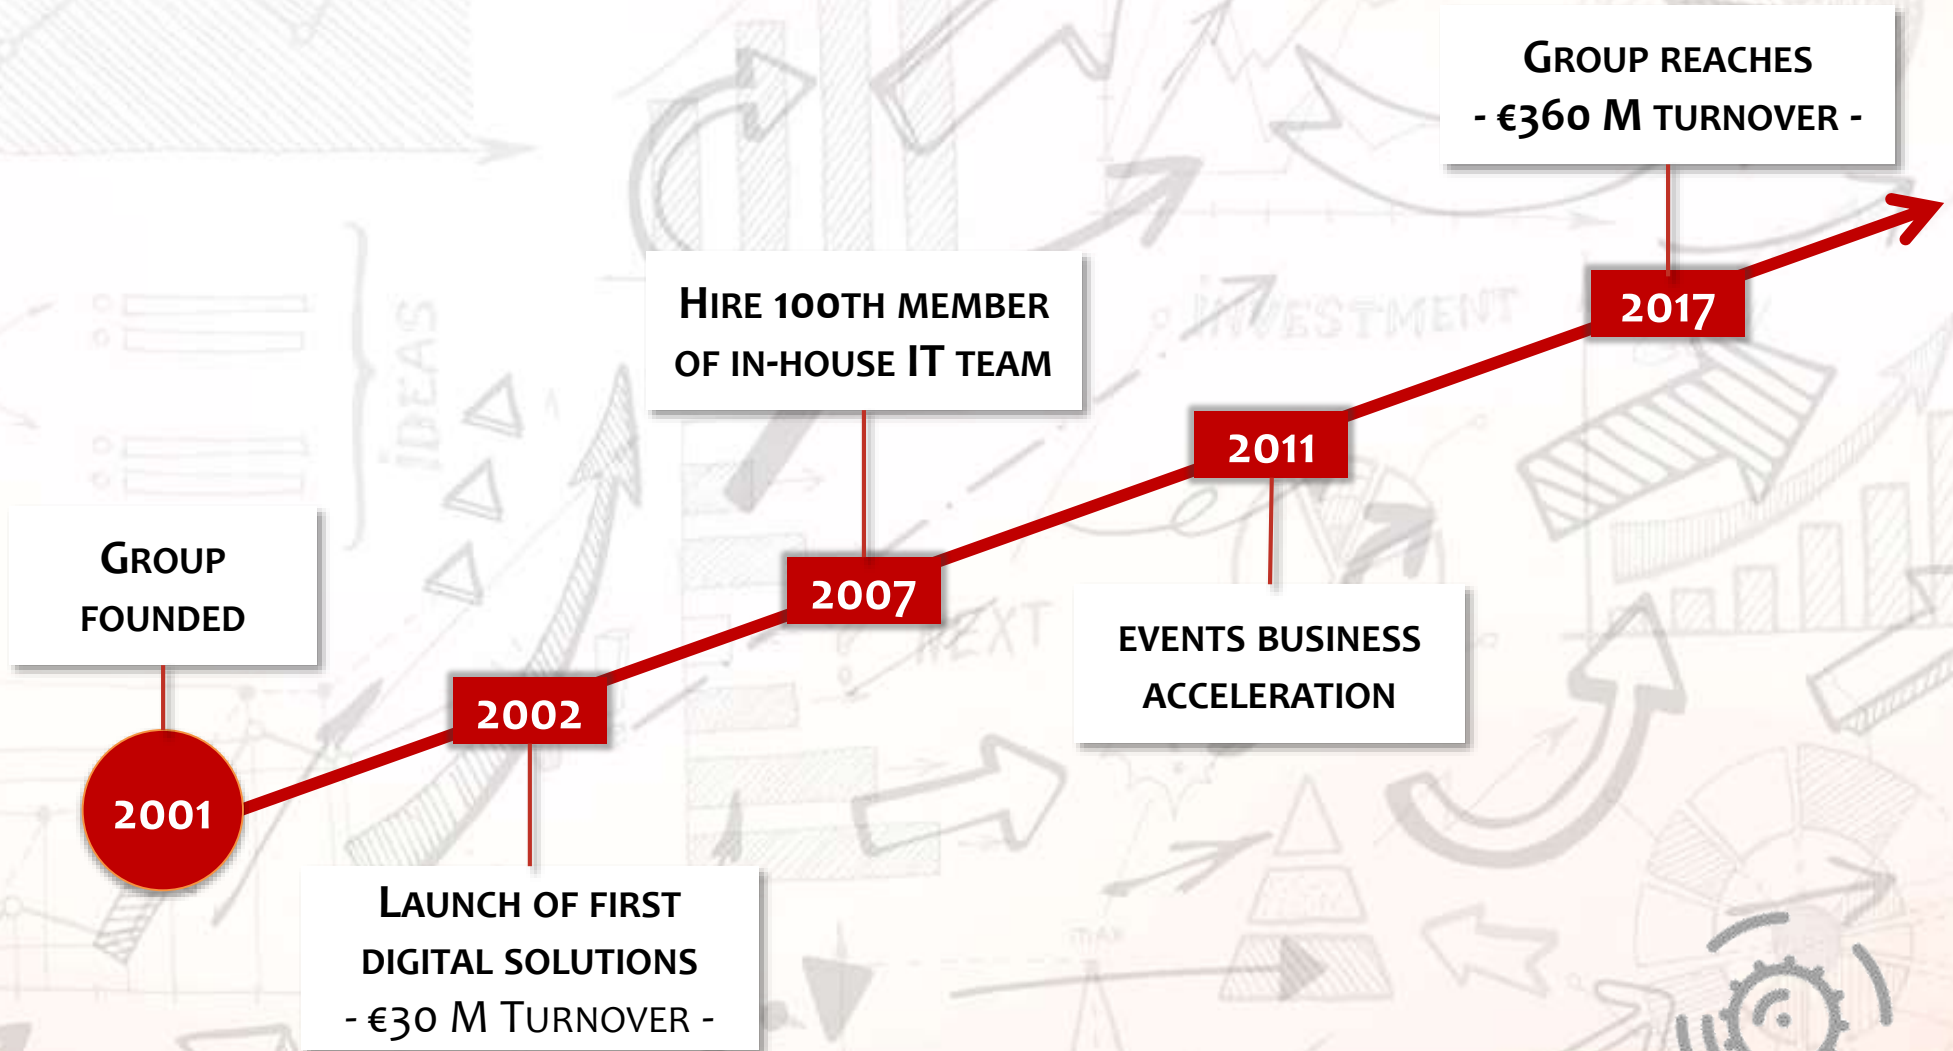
GROUP REACHES
- €360 M TURNOVER -

HIRE 100TH MEMBER
OF IN-HOUSE IT TEAM

2017

2011

GROUP
FOUNDED

2007

EVENTS BUSINESS
ACCELERATION

2002

2001

LAUNCH OF FIRST
DIGITAL SOLUTIONS
- €30 M TURNOVER -

IDEAS

INVESTMENT

NEXT